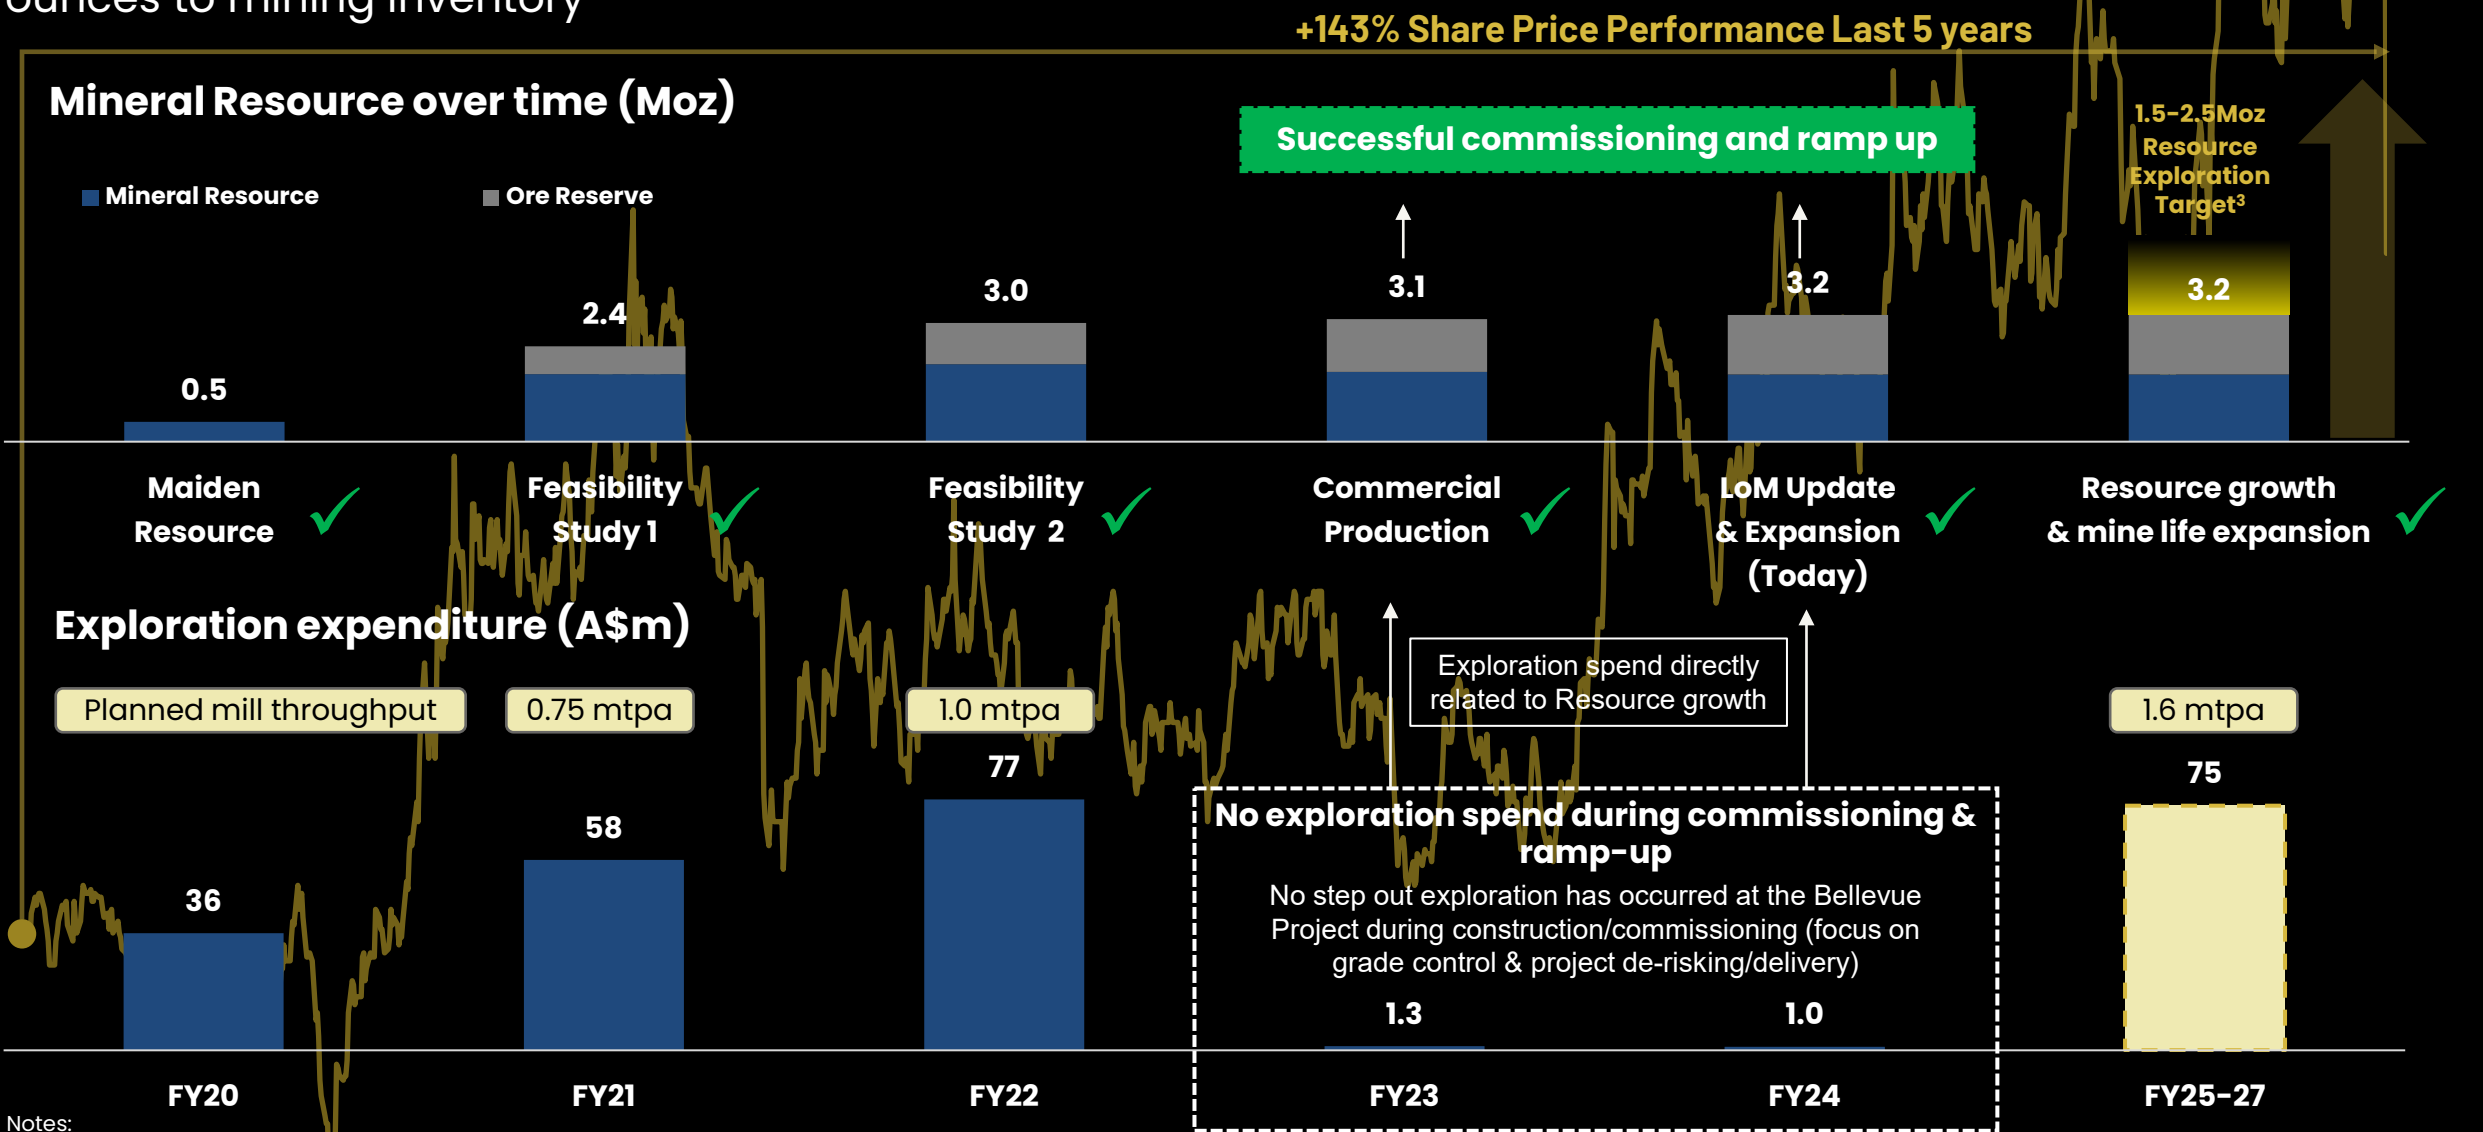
+143% Share Price Performance Last 5 years

Mineral Resource over time (Moz)

Mineral Resource

Ore Reserve

Successful commissioning and ramp up

1.5-2.5Moz Resource Exploration Target³

0.5

2.4

3.0

3.1

3.2

3.2

Maiden Resource

Feasibility Study 1

Feasibility Study 2

Commercial Production

LoM Update & Expansion (Today)

Resource growth & mine life expansion

Exploration expenditure (A$m)

Planned mill throughput

0.75 mtpa

1.0 mtpa

Exploration spend directly related to Resource growth

1.6 mtpa

77

75

58

36

No exploration spend during commissioning & ramp-up

No step out exploration has occurred at the Bellevue Project during construction/commissioning (focus on grade control & project de-risking/delivery)

1.3

1.0

FY20

FY21

FY22

FY23

FY24

FY25-27

Notes: